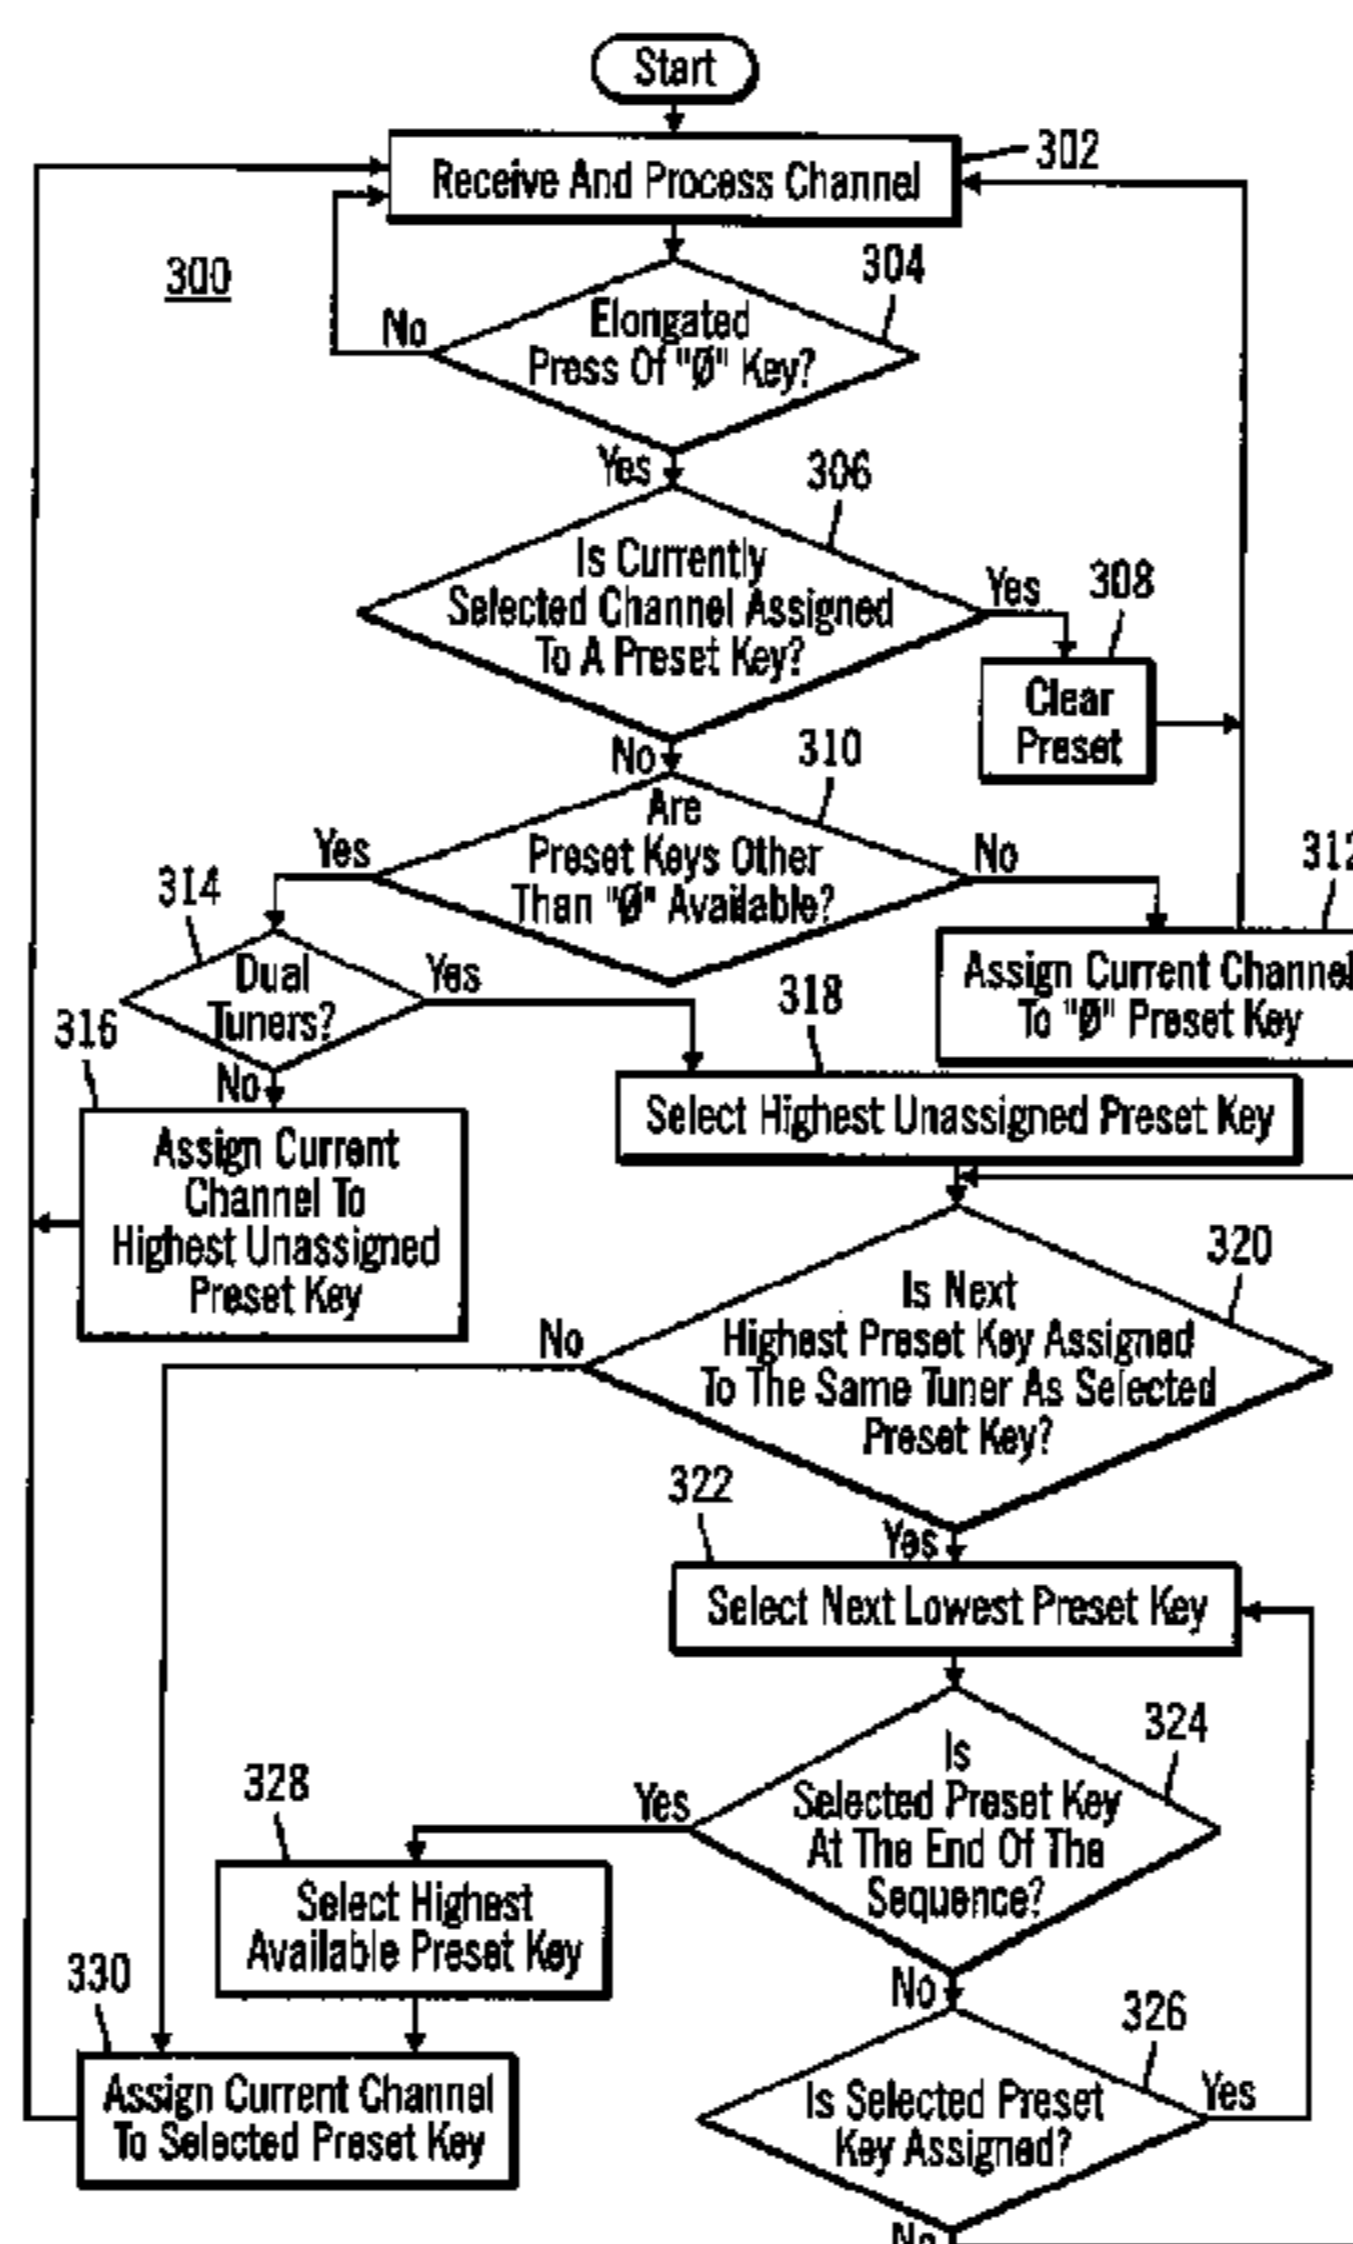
Start

Receive And Process Channel

302

300

304

No

Elongated Press Of "Ø" Key?

Yes

306

Is Currently Selected Channel Assigned To A Preset Key?

Yes

308

Clear Preset

No

310

Are Preset Keys Other Than "Ø" Available?

Yes

No

312

314

Dual Tuners?

Yes

Assign Current Channel To "Ø" Preset Key

316

318

No

Select Highest Unassigned Preset Key

Assign Current Channel To Highest Unassigned Preset Key

320

No

Is Next Highest Preset Key Assigned To The Same Tuner As Selected Preset Key?

322

Yes

Select Next Lowest Preset Key

324

328

Yes

Is Selected Preset Key At The End Of The Sequence?

Select Highest Available Preset Key

330

No

326

Yes

Assign Current Channel To Selected Preset Key

Is Selected Preset Key Assigned?

No